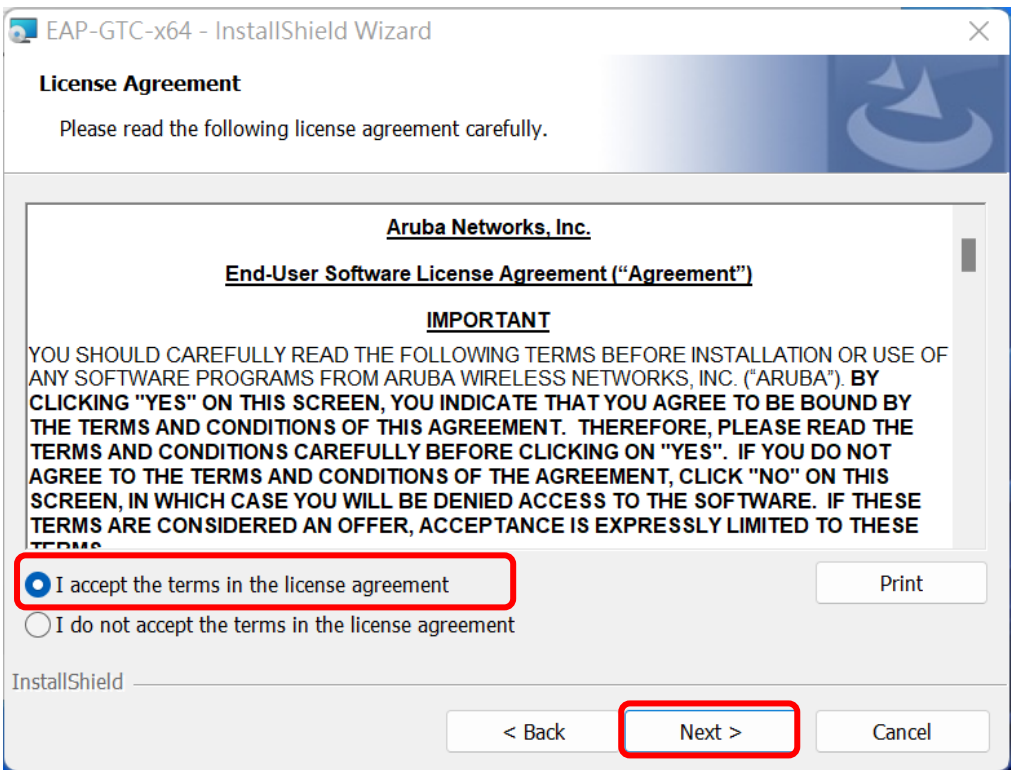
EAP-GTC-x64 - InstallShield Wizard

License Agreement

Please read the following license agreement carefully.

Aruba Networks, Inc.

End-User Software License Agreement (“Agreement”)

IMPORTANT

YOU SHOULD CAREFULLY READ THE FOLLOWING TERMS BEFORE INSTALLATION OR USE OF ANY SOFTWARE PROGRAMS FROM ARUBA WIRELESS NETWORKS, INC. (“ARUBA”). BY CLICKING "YES" ON THIS SCREEN, YOU INDICATE THAT YOU AGREE TO BE BOUND BY THE TERMS AND CONDITIONS OF THIS AGREEMENT. THEREFORE, PLEASE READ THE TERMS AND CONDITIONS CAREFULLY BEFORE CLICKING ON "YES". IF YOU DO NOT AGREE TO THE TERMS AND CONDITIONS OF THE AGREEMENT, CLICK "NO" ON THIS SCREEN, IN WHICH CASE YOU WILL BE DENIED ACCESS TO THE SOFTWARE. IF THESE TERMS ARE CONSIDERED AN OFFER, ACCEPTANCE IS EXPRESSLY LIMITED TO THESE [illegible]

I accept the terms in the license agreement

I do not accept the terms in the license agreement

Print

InstallShield

< Back

Next >

Cancel